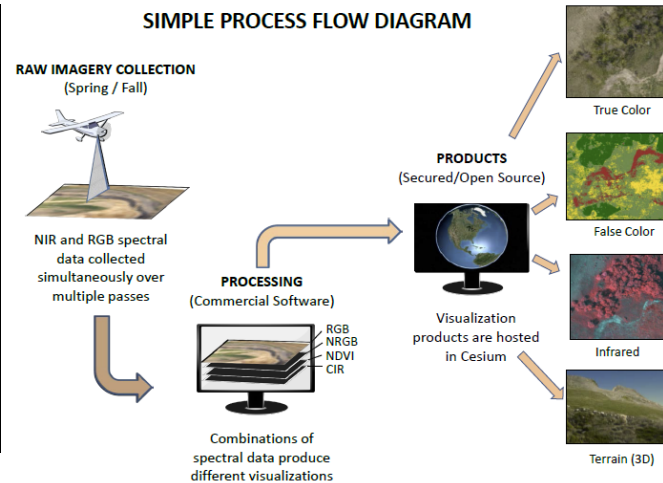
SIMPLE PROCESS FLOW DIAGRAM

RAW IMAGERY COLLECTION
(Spring / Fall)

NIR and RGB spectral data collected simultaneously over multiple passes

PROCESSING
(Commercial Software)

RGB
NRGB
NDVI
CIR

Combinations of spectral data produce different visualizations

PRODUCTS
(Secured/Open Source)

Visualization products are hosted in Cesium

True Color

False Color

Infrared

Terrain (3D)